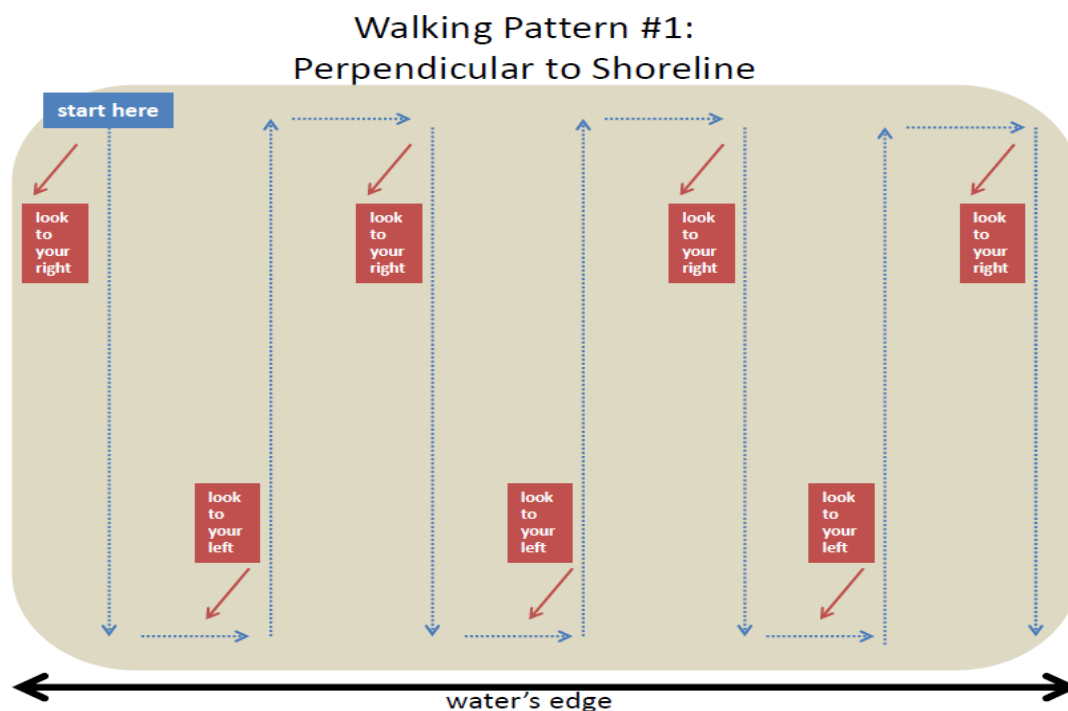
Walking Pattern #1:
Perpendicular to Shoreline

start here

look to your right

look to your right

look to your right

look to your right

look to your left

look to your left

look to your left

water's edge